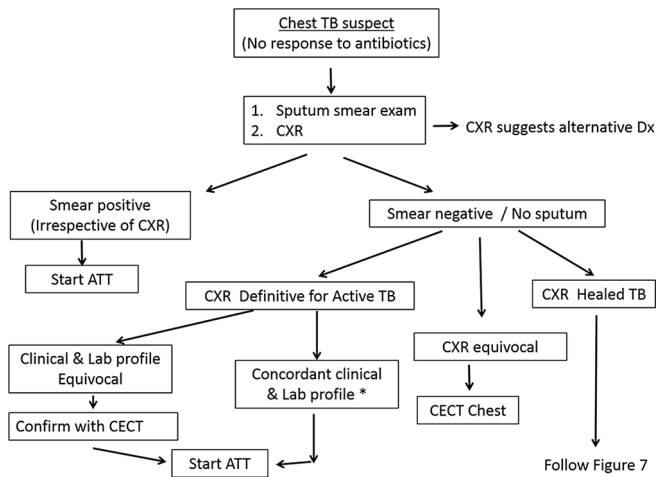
Chest TB suspect
(No response to antibiotics)

1. Sputum smear exam
2. CXR

CXR suggests alternative Dx

Smear positive
(Irrespective of CXR)

Start ATT

Smear negative / No sputum

CXR Definitive for Active TB

CXR equivocal

CXR Healed TB

Clinical & Lab profile
Equivocal

Concordant clinical
& Lab profile *

CECT Chest

Confirm with CECT

Start ATT

Follow Figure 7